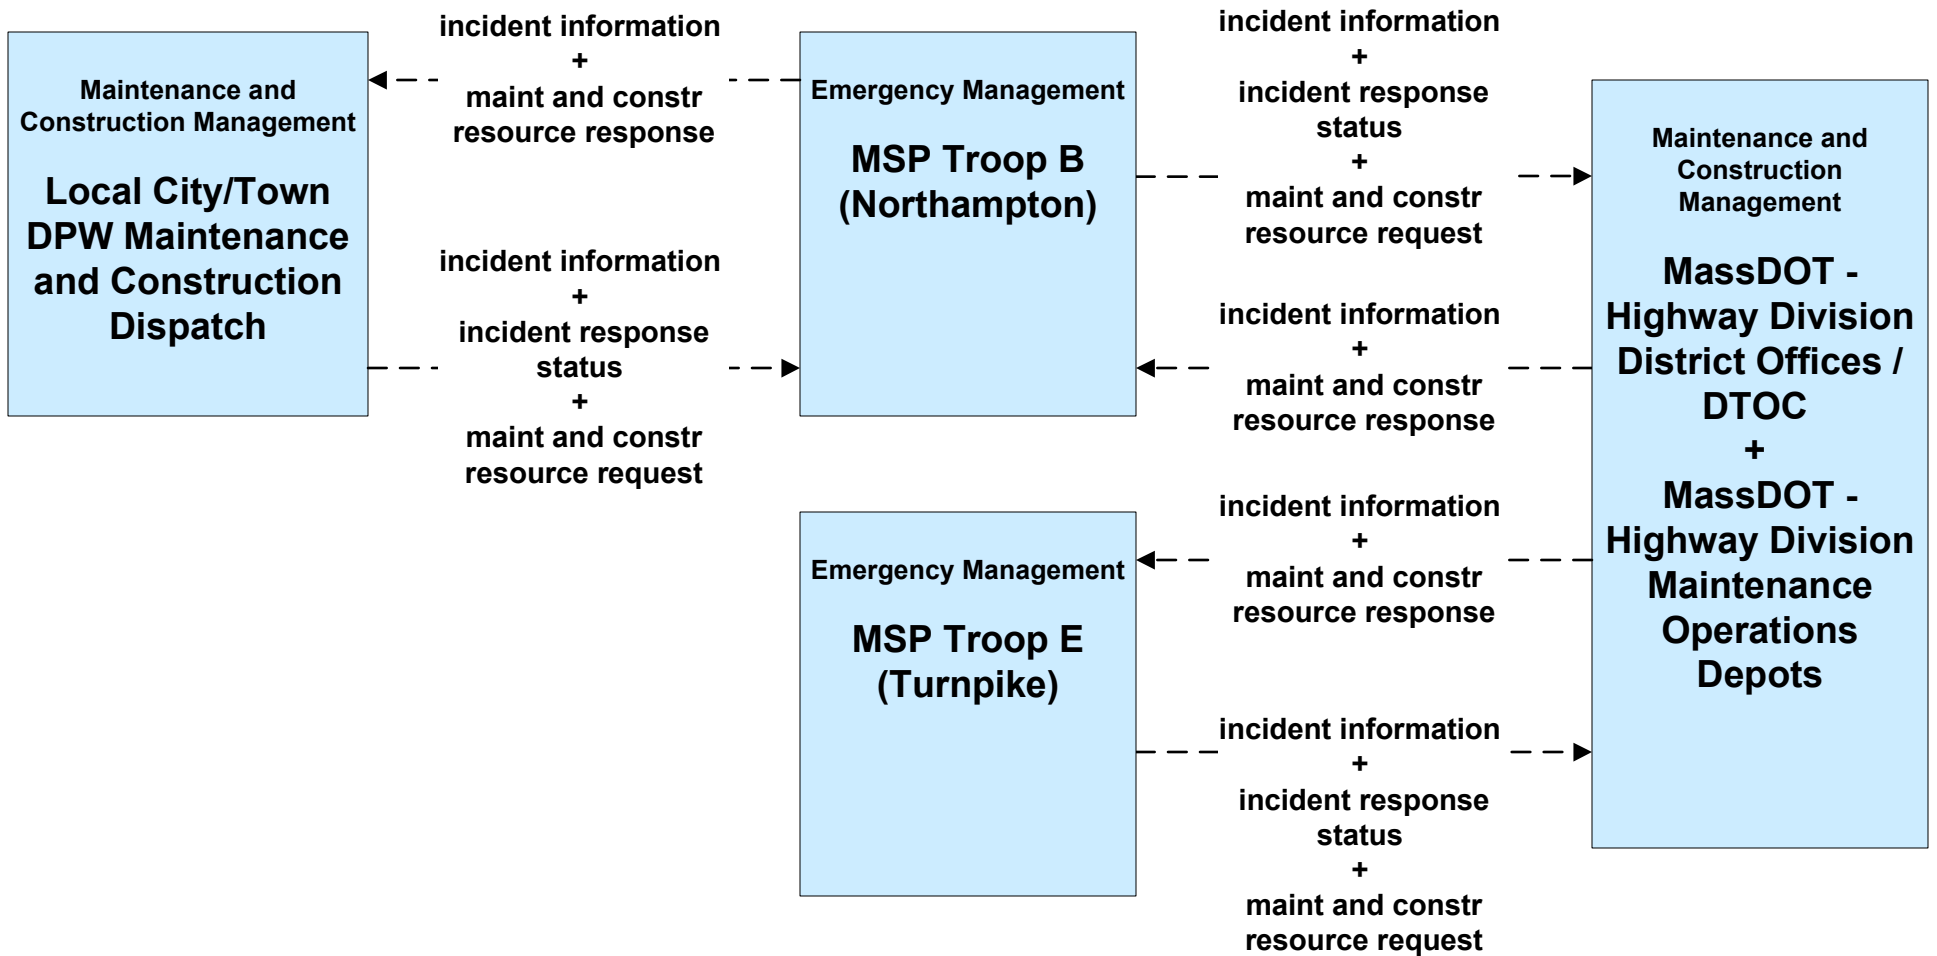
Maintenance and Construction Management

Local City/Town DPW Maintenance and Construction Dispatch

incident information
+
maint and constr resource response

incident information
+
incident response status
+
maint and constr resource request

Emergency Management

MSP Troop B (Northampton)

incident information
+
incident response status
+
maint and constr resource request

incident information
+
maint and constr resource response

Maintenance and Construction Management

MassDOT - Highway Division District Offices / DTOC
+
MassDOT - Highway Division Maintenance Operations Depots

incident information
+
maint and constr resource response

Emergency Management

MSP Troop E (Turnpike)

incident information
+
incident response status
+
maint and constr resource request